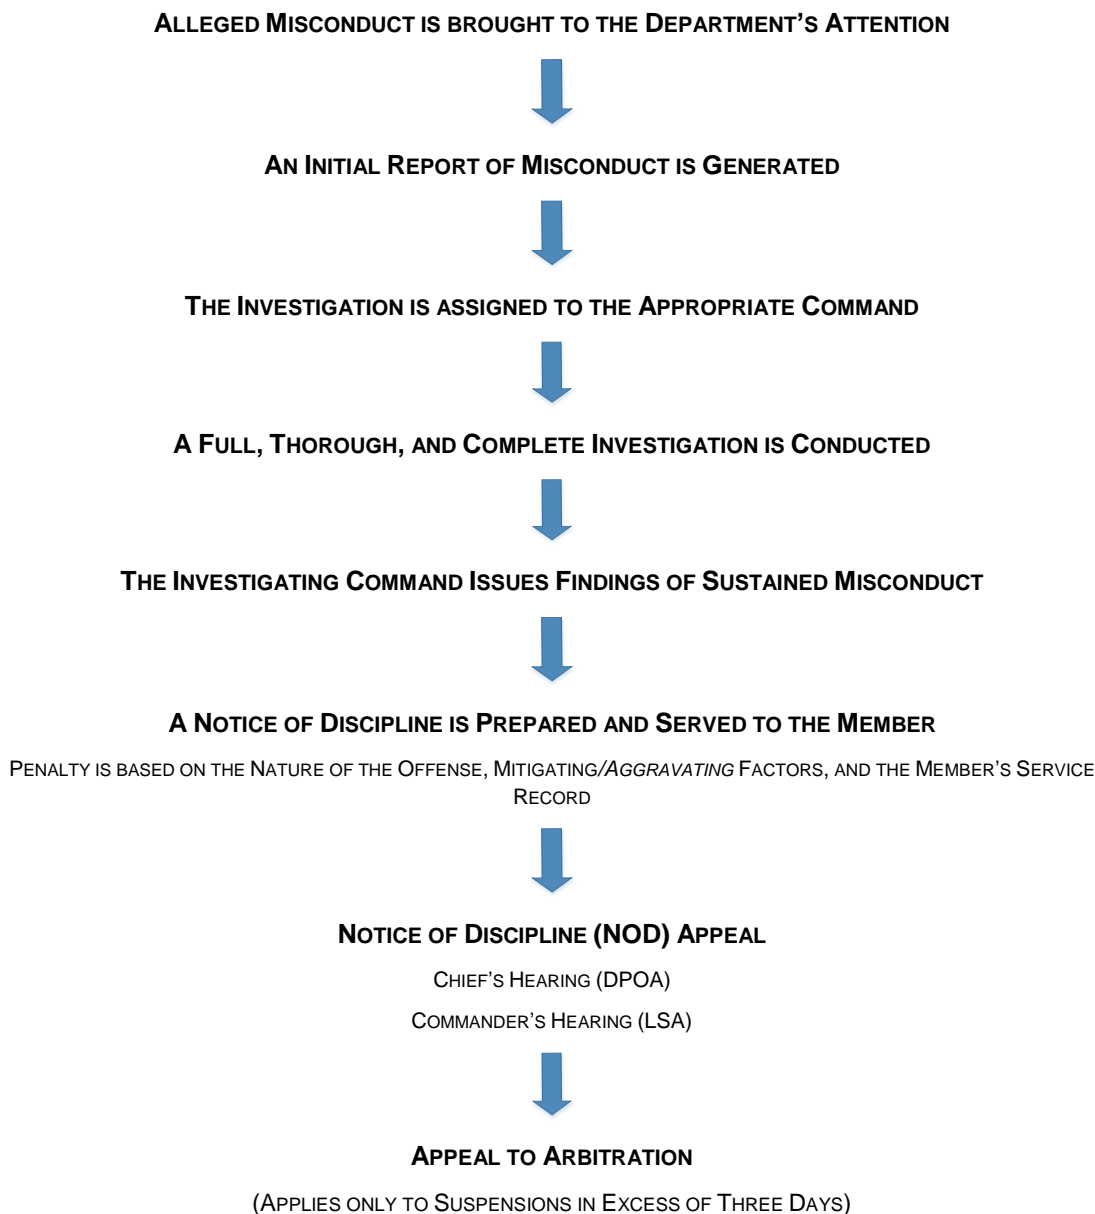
Alleged Misconduct is brought to the Department's Attention

An Initial Report of Misconduct is Generated

The Investigation is assigned to the Appropriate Command

A Full, Thorough, and Complete Investigation is Conducted

The Investigating Command Issues Findings of Sustained Misconduct

A Notice of Discipline is Prepared and Served to the Member

Penalty is based on the Nature of the Offense, Mitigating/Aggravating Factors, and the Member's Service Record

Notice of Discipline (NOD) Appeal

Chief's Hearing (DPOA)

Commander's Hearing (LSA)

Appeal to Arbitration

(Applies only to Suspensions in Excess of Three Days)